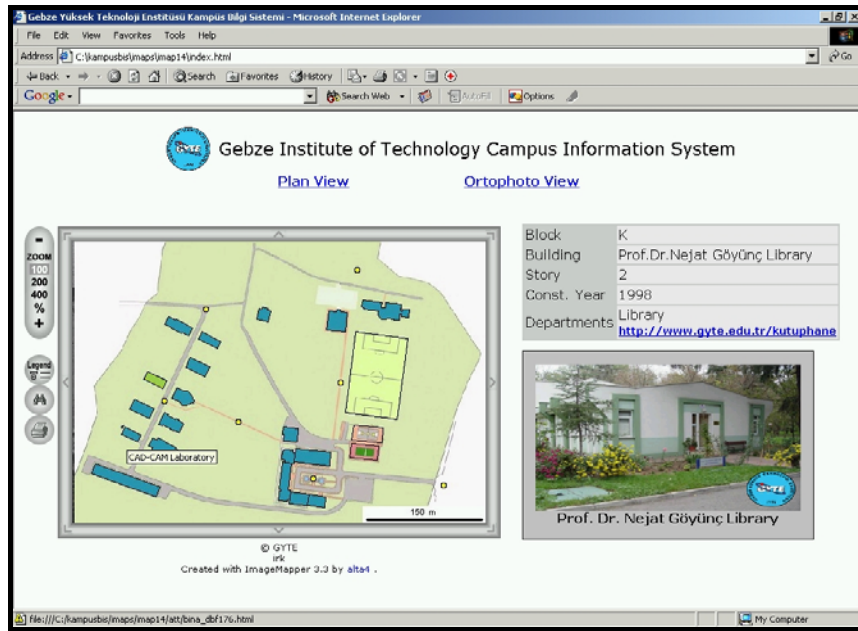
Gebze Yüksek Teknoloji Enstitüsü Kampüs Bilgi Sistemi - Microsoft Internet Explorer

File Edit View Favorites Tools Help

Address C:\kampusbis\maps\map14\index.html

Go

Back Search Favorites History

Google Search Web AutoFill Options

Gebze Institute of Technology Campus Information System

Plan View

Ortophoto View

ZOOM
100
200
400
%

Legend

CAD-CAM Laboratory

150 m

| Block | K |
|---|---|
| Building | Prof.Dr.Nejat Göyünç Library |
| Story | 2 |
| Const. Year | 1998 |
| Departments | Library http://www.gyte.edu.tr/kutuphane |

Prof. Dr. Nejat Göyünç Library

© GYTE
irk
Created with ImageMapper 3.3 by alta4 .

file:///C:/kampusbis/maps/map14/att/bina_dbf176.html

My Computer